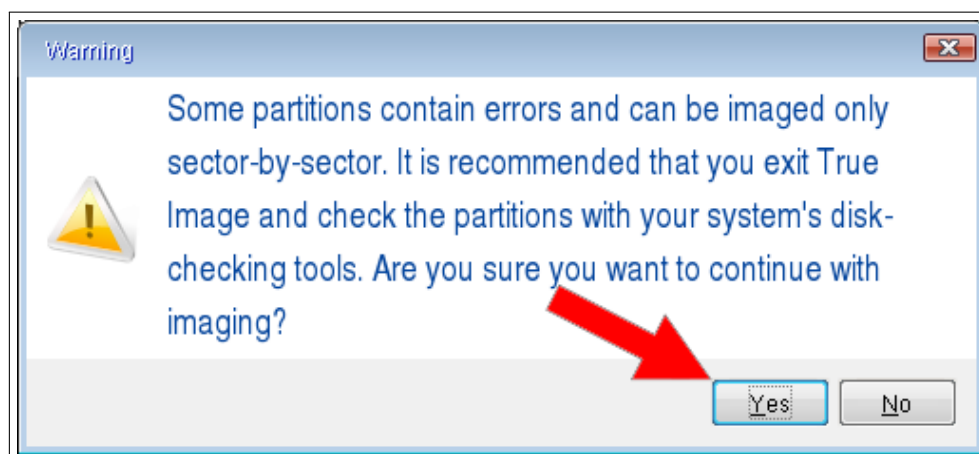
Warning

Some partitions contain errors and can be imaged only sector-by-sector. It is recommended that you exit True Image and check the partitions with your system's disk-checking tools. Are you sure you want to continue with imaging?

Yes

No